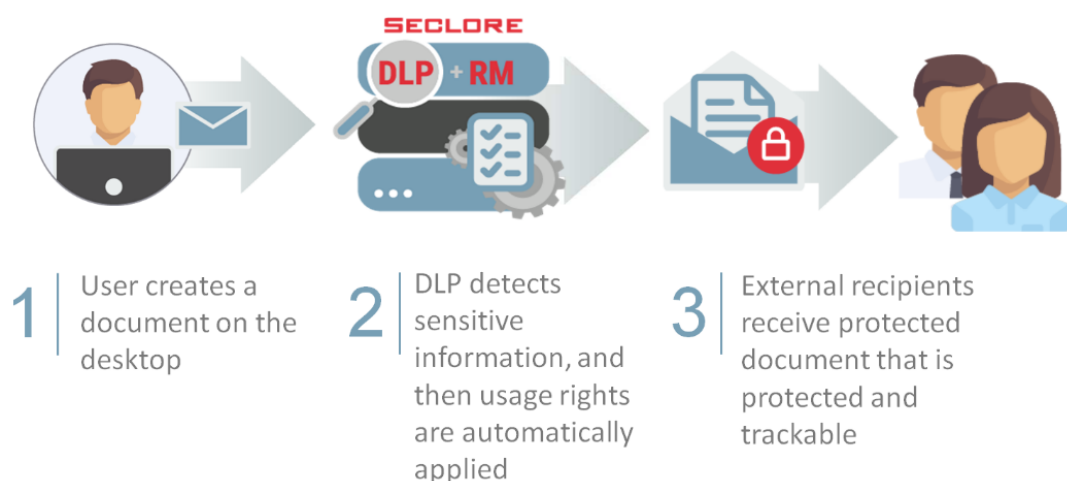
SECLORE

DLP + RM

1 User creates a document on the desktop

2 DLP detects sensitive information, and then usage rights are automatically applied

3 External recipients receive protected document that is protected and trackable